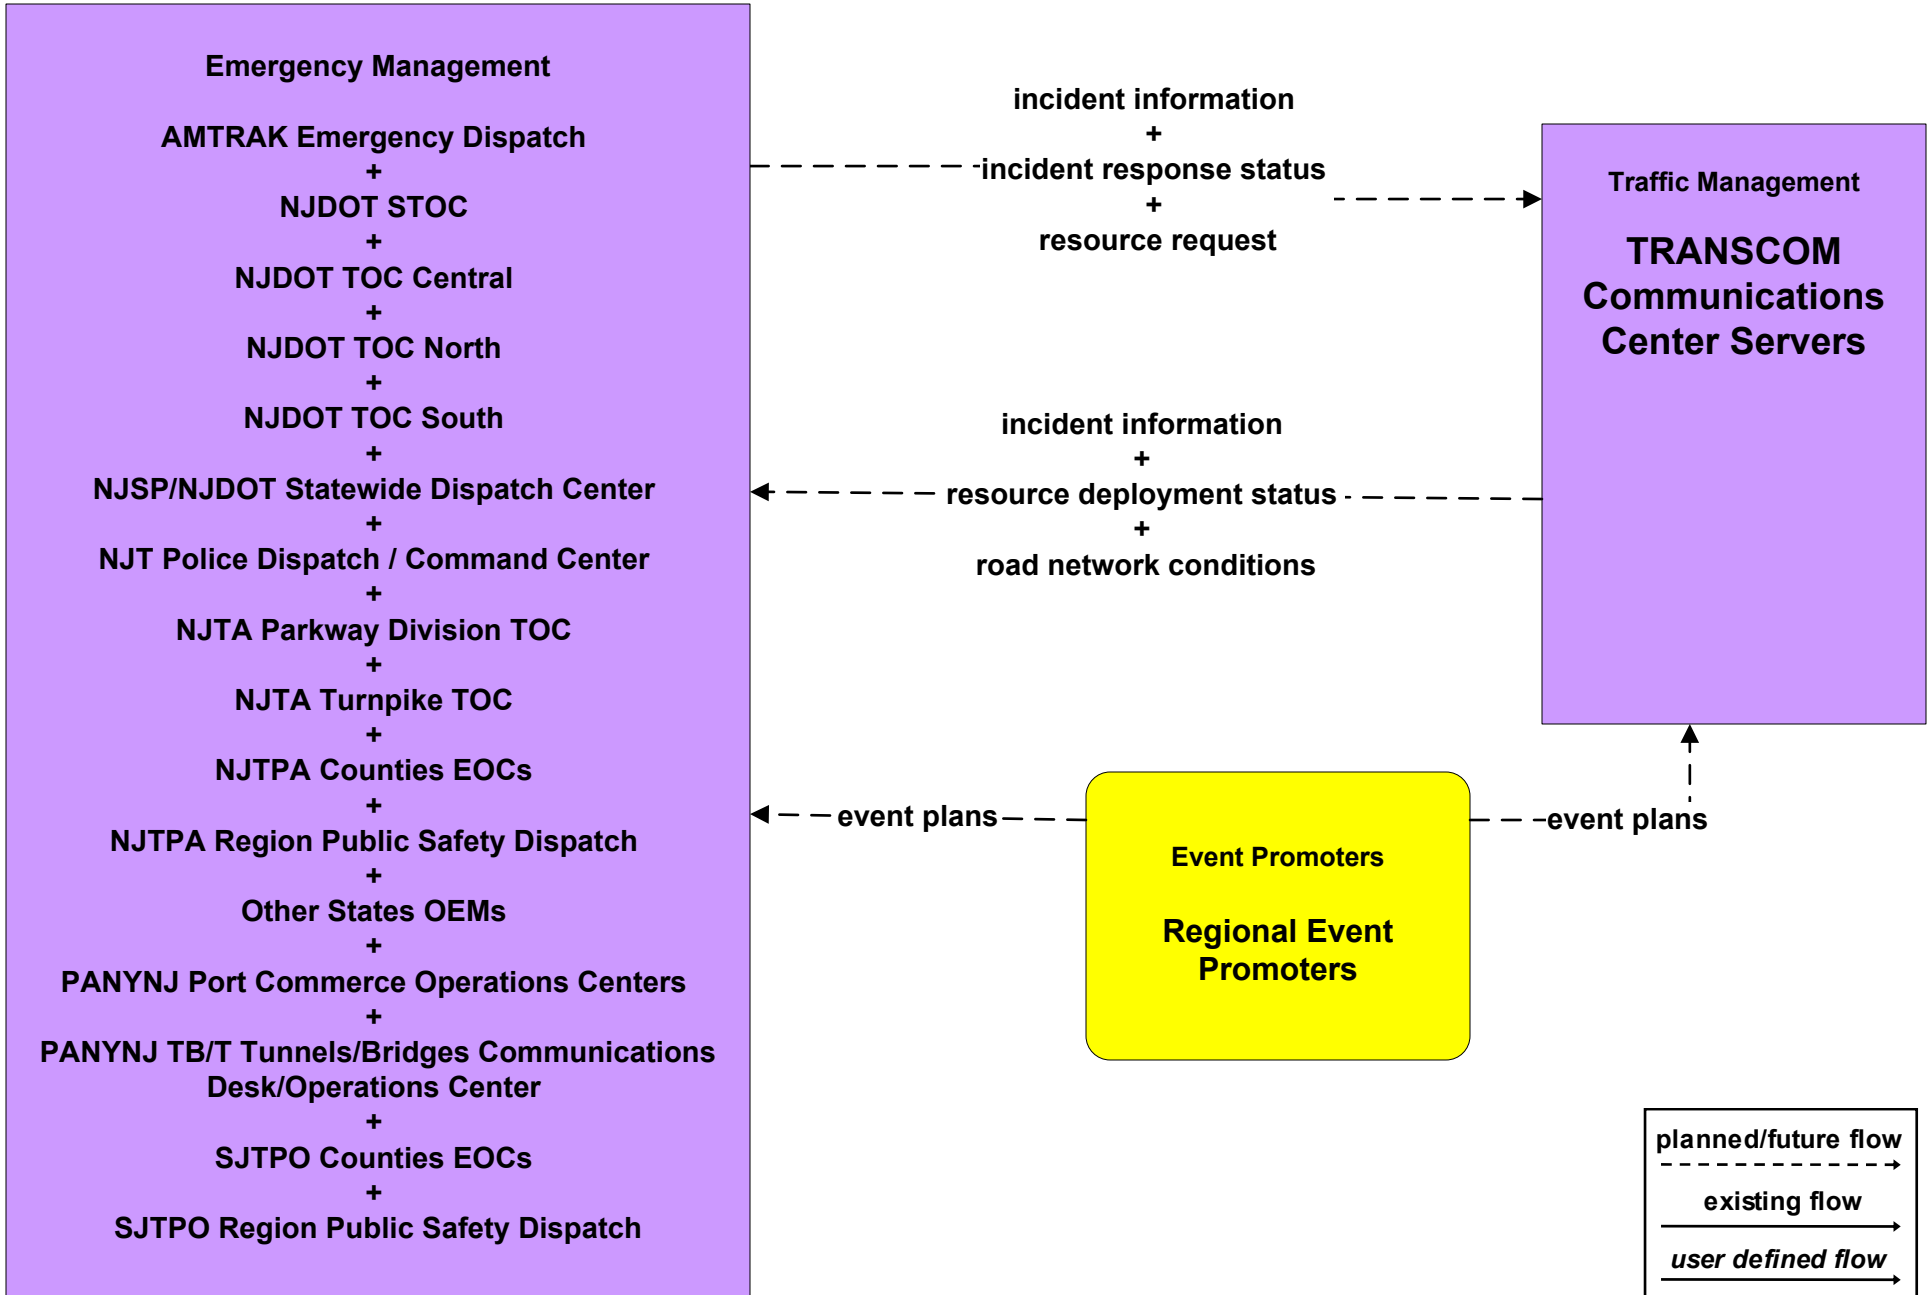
Emergency Management

AMTRAK Emergency Dispatch
+
NJDOT STOC
+
NJDOT TOC Central
+
NJDOT TOC North
+
NJDOT TOC South
+
NJSP/NJDOT Statewide Dispatch Center
+
NJT Police Dispatch / Command Center
+
NJTA Parkway Division TOC
+
NJTA Turnpike TOC
+
NJTPA Counties EOCs
+
NJTPA Region Public Safety Dispatch
+
Other States OEMs
+
PANYNJ Port Commerce Operations Centers
+
PANYNJ TB/T Tunnels/Bridges Communications Desk/Operations Center
+
SJTPO Counties EOCs
+
SJTPO Region Public Safety Dispatch

incident information
+
incident response status
+
resource request

Traffic Management

TRANSCOM Communications Center Servers

incident information
+
resource deployment status
+
road network conditions

event plans

Event Promoters

Regional Event Promoters

event plans

planned/future flow

existing flow

user defined flow